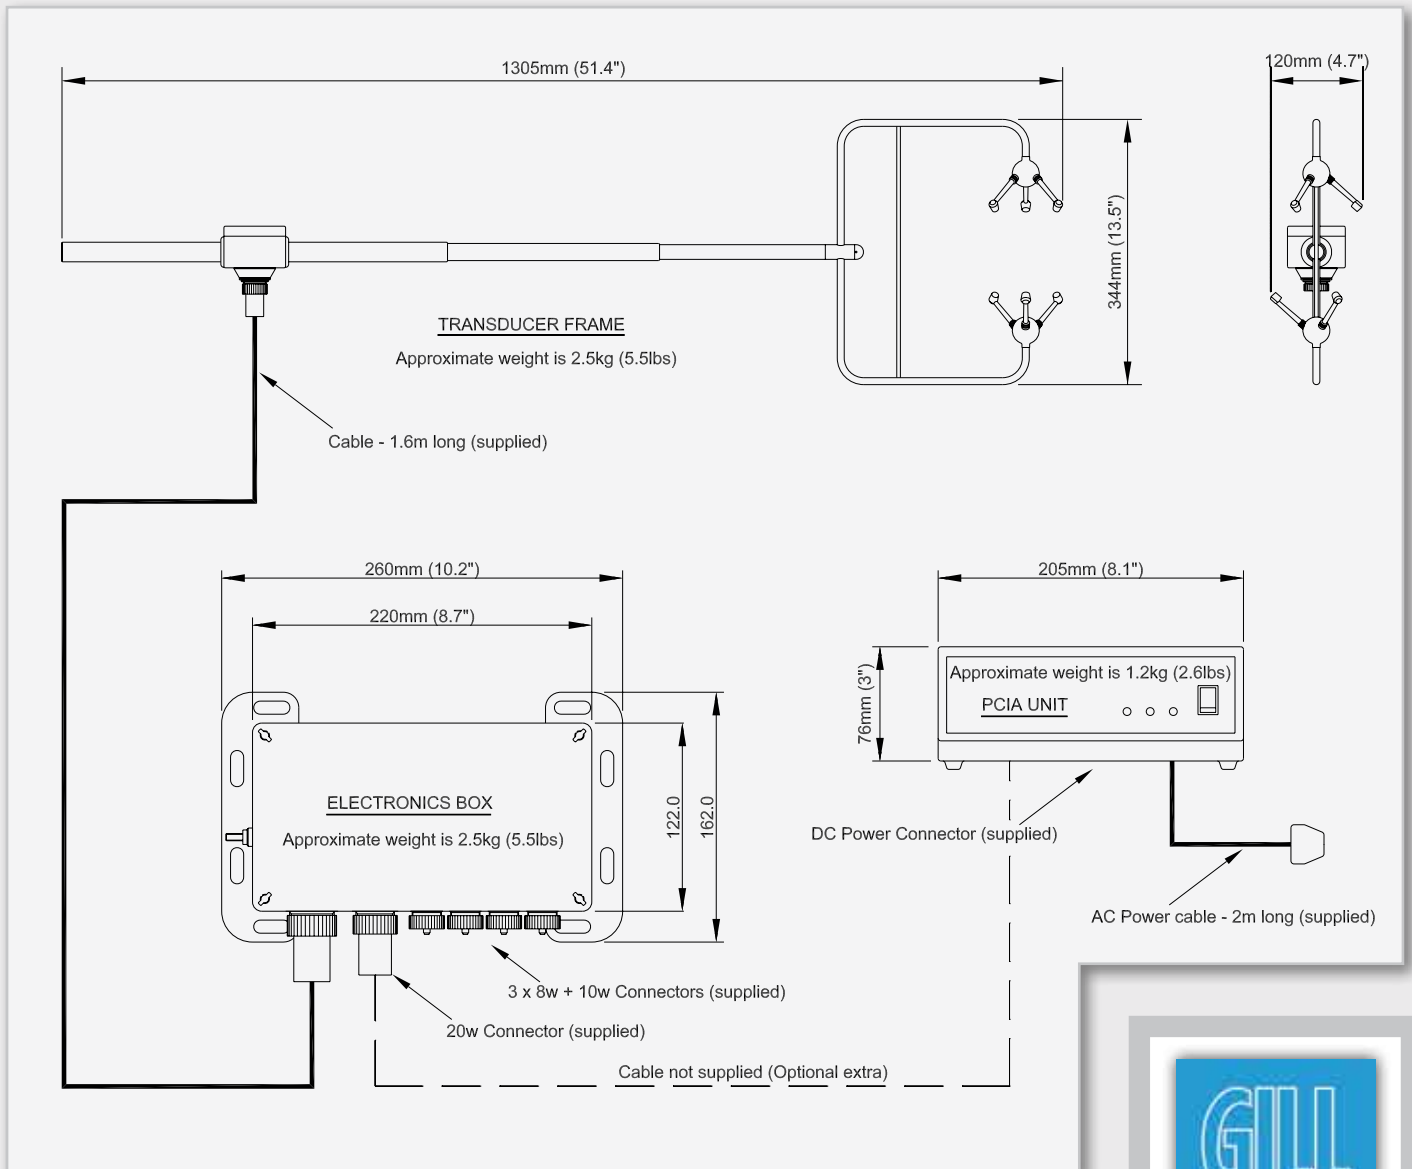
1305mm (51.4")

120mm (4.7")

344mm (13.5")

TRANSDUCER FRAME

Approximate weight is 2.5kg (5.5lbs)

Cable - 1.6m long (supplied)

260mm (10.2")

220mm (8.7")

ELECTRONICS BOX

Approximate weight is 2.5kg (5.5lbs)

122.0

162.0

205mm (8.1")

76mm (3")

Approximate weight is 1.2kg (2.6lbs)

PCIA UNIT

DC Power Connector (supplied)

AC Power cable - 2m long (supplied)

3 x 8w + 10w Connectors (supplied)

20w Connector (supplied)

Cable not supplied (Optional extra)

GILL